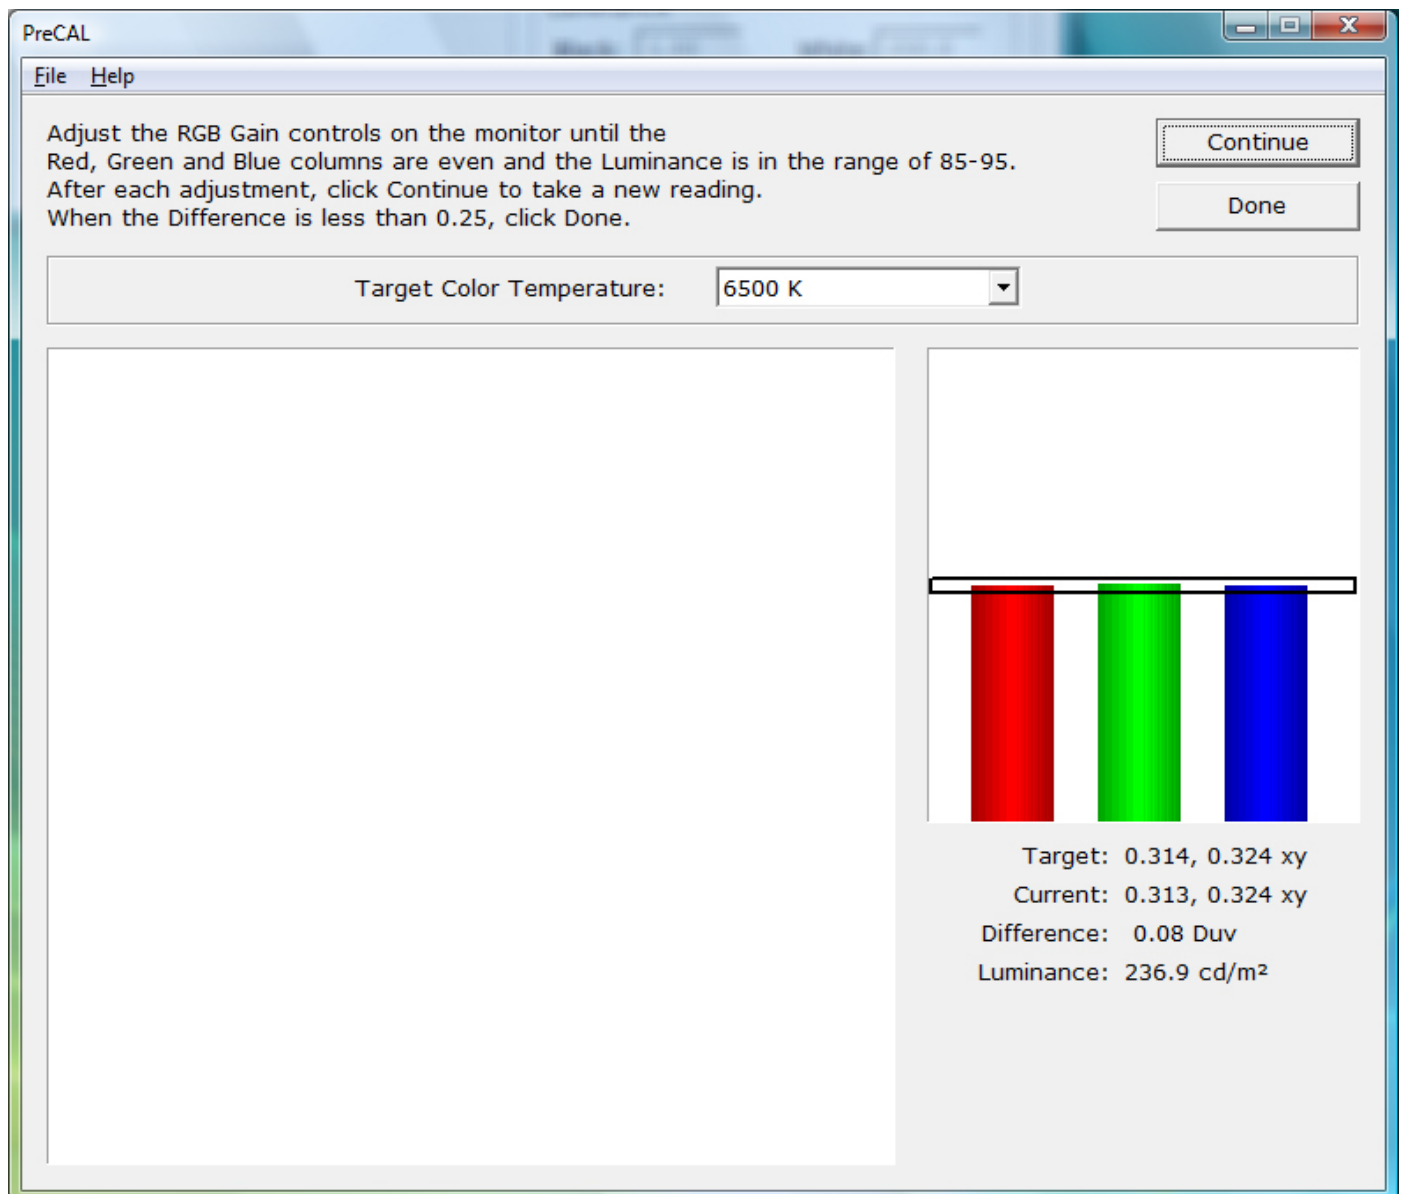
PreCAL

File Help

Adjust the RGB Gain controls on the monitor until the Red, Green and Blue columns are even and the Luminance is in the range of 85-95. After each adjustment, click Continue to take a new reading. When the Difference is less than 0.25, click Done.

Continue

Done

Target Color Temperature: 6500 K

Target: 0.314, 0.324 xy
Current: 0.313, 0.324 xy
Difference: 0.08 Duv
Luminance: 236.9 cd/m²